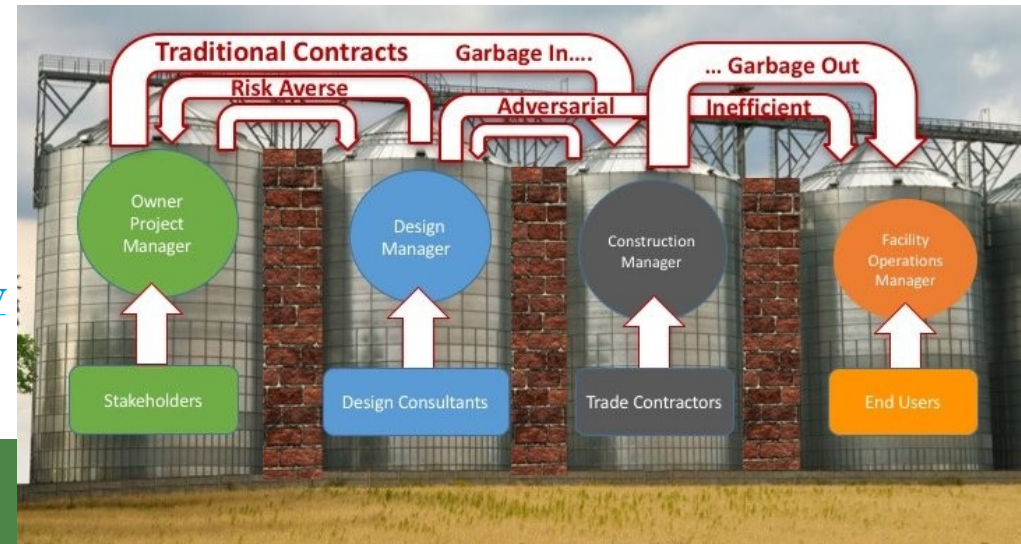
Traditional Contracts

Garbage In....

... Garbage Out

Risk Averse

Adversarial

Inefficient

Owner Project Manager

Design Manager

Construction Manager

Facility Operations Manager

Stakeholders

Design Consultants

Trade Contractors

End Users